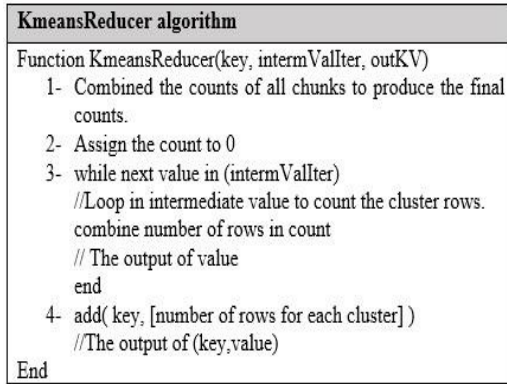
KmeansReducer algorithm

Function KmeansReducer(key, intermValIter, outKV)

1- Combined the counts of all chunks to produce the final counts.

2- Assign the count to 0

3- while next value in (intermValIter)
//Loop in intermediate value to count the cluster rows.
combine number of rows in count
// The output of value
end

4- add( key, [number of rows for each cluster] )
//The output of (key,value)

End